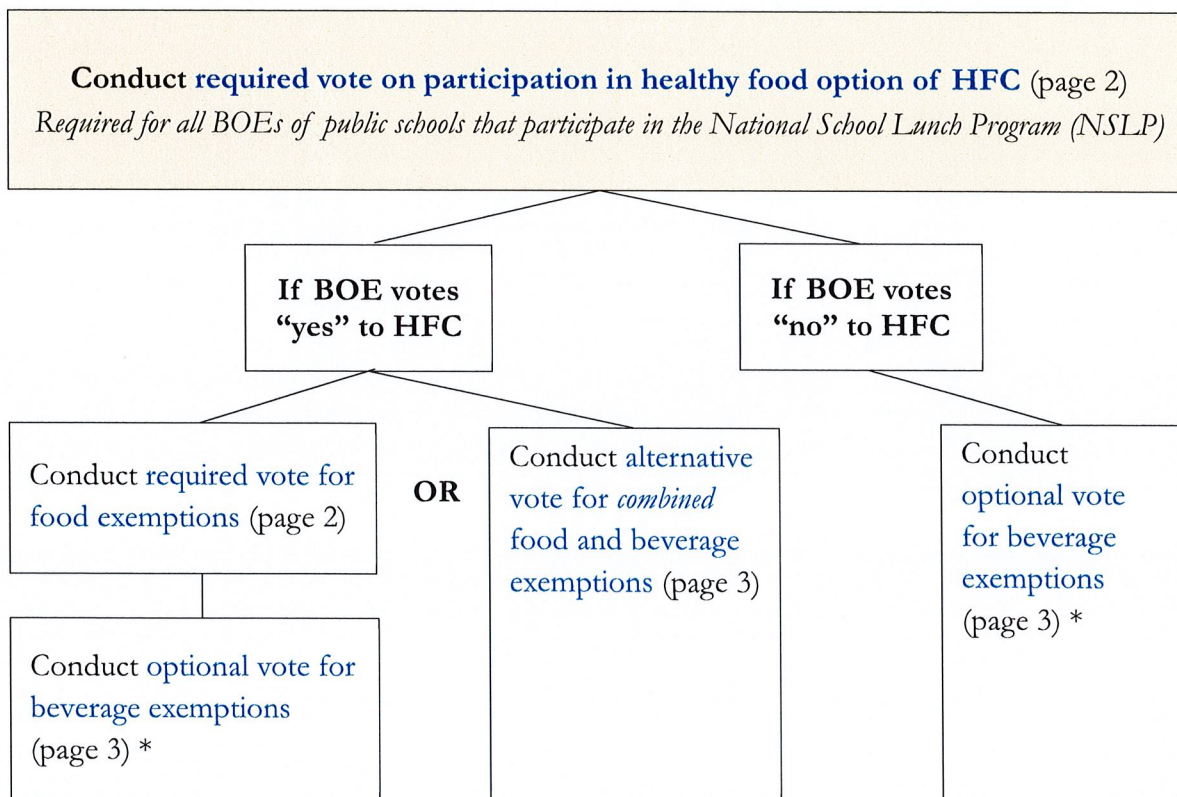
Conduct required vote on participation in healthy food option of HFC (page 2)
Required for all BOEs of public schools that participate in the National School Lunch Program (NSLP)

If BOE votes "yes" to HFC

If BOE votes "no" to HFC

Conduct required vote for food exemptions (page 2)

OR

Conduct alternative vote for combined food and beverage exemptions (page 3)

Conduct optional vote for beverage exemptions (page 3) *

Conduct optional vote for beverage exemptions (page 3) *